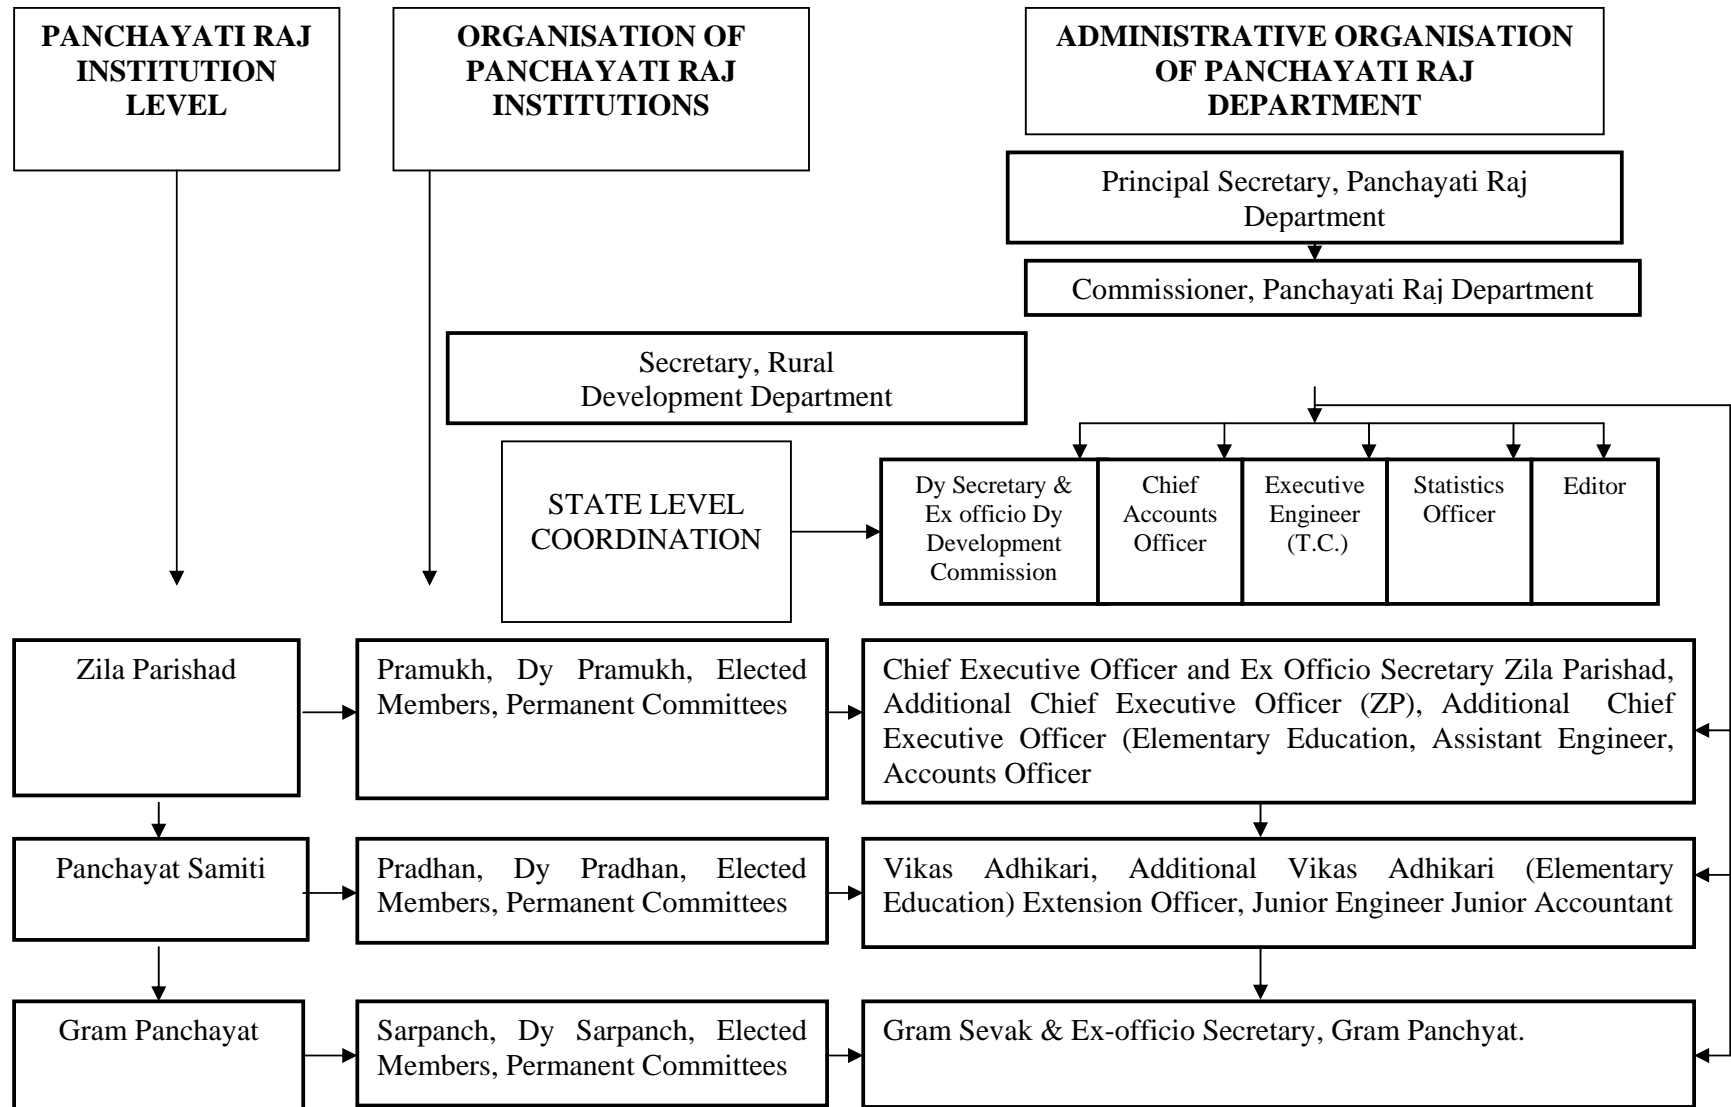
PANCHAYATI RAJ INSTITUTION LEVEL

ORGANISATION OF PANCHAYATI RAJ INSTITUTIONS

ADMINISTRATIVE ORGANISATION OF PANCHAYATI RAJ DEPARTMENT

Principal Secretary, Panchayati Raj Department

Commissioner, Panchayati Raj Department

Secretary, Rural Development Department

STATE LEVEL COORDINATION

Dy Secretary & Ex officio Dy Development Commission

Chief Accounts Officer

Executive Engineer (T.C.)

Statistics Officer

Editor

Zila Parishad

Pramukh, Dy Pramukh, Elected Members, Permanent Committees

Chief Executive Officer and Ex Officio Secretary Zila Parishad, Additional Chief Executive Officer (ZP), Additional Chief Executive Officer (Elementary Education, Assistant Engineer, Accounts Officer

Panchayat Samiti

Pradhan, Dy Pradhan, Elected Members, Permanent Committees

Vikas Adhikari, Additional Vikas Adhikari (Elementary Education) Extension Officer, Junior Engineer Junior Accountant

Gram Panchayat

Sarpanch, Dy Sarpanch, Elected Members, Permanent Committees

Gram Sevak & Ex-officio Secretary, Gram Panchyat.